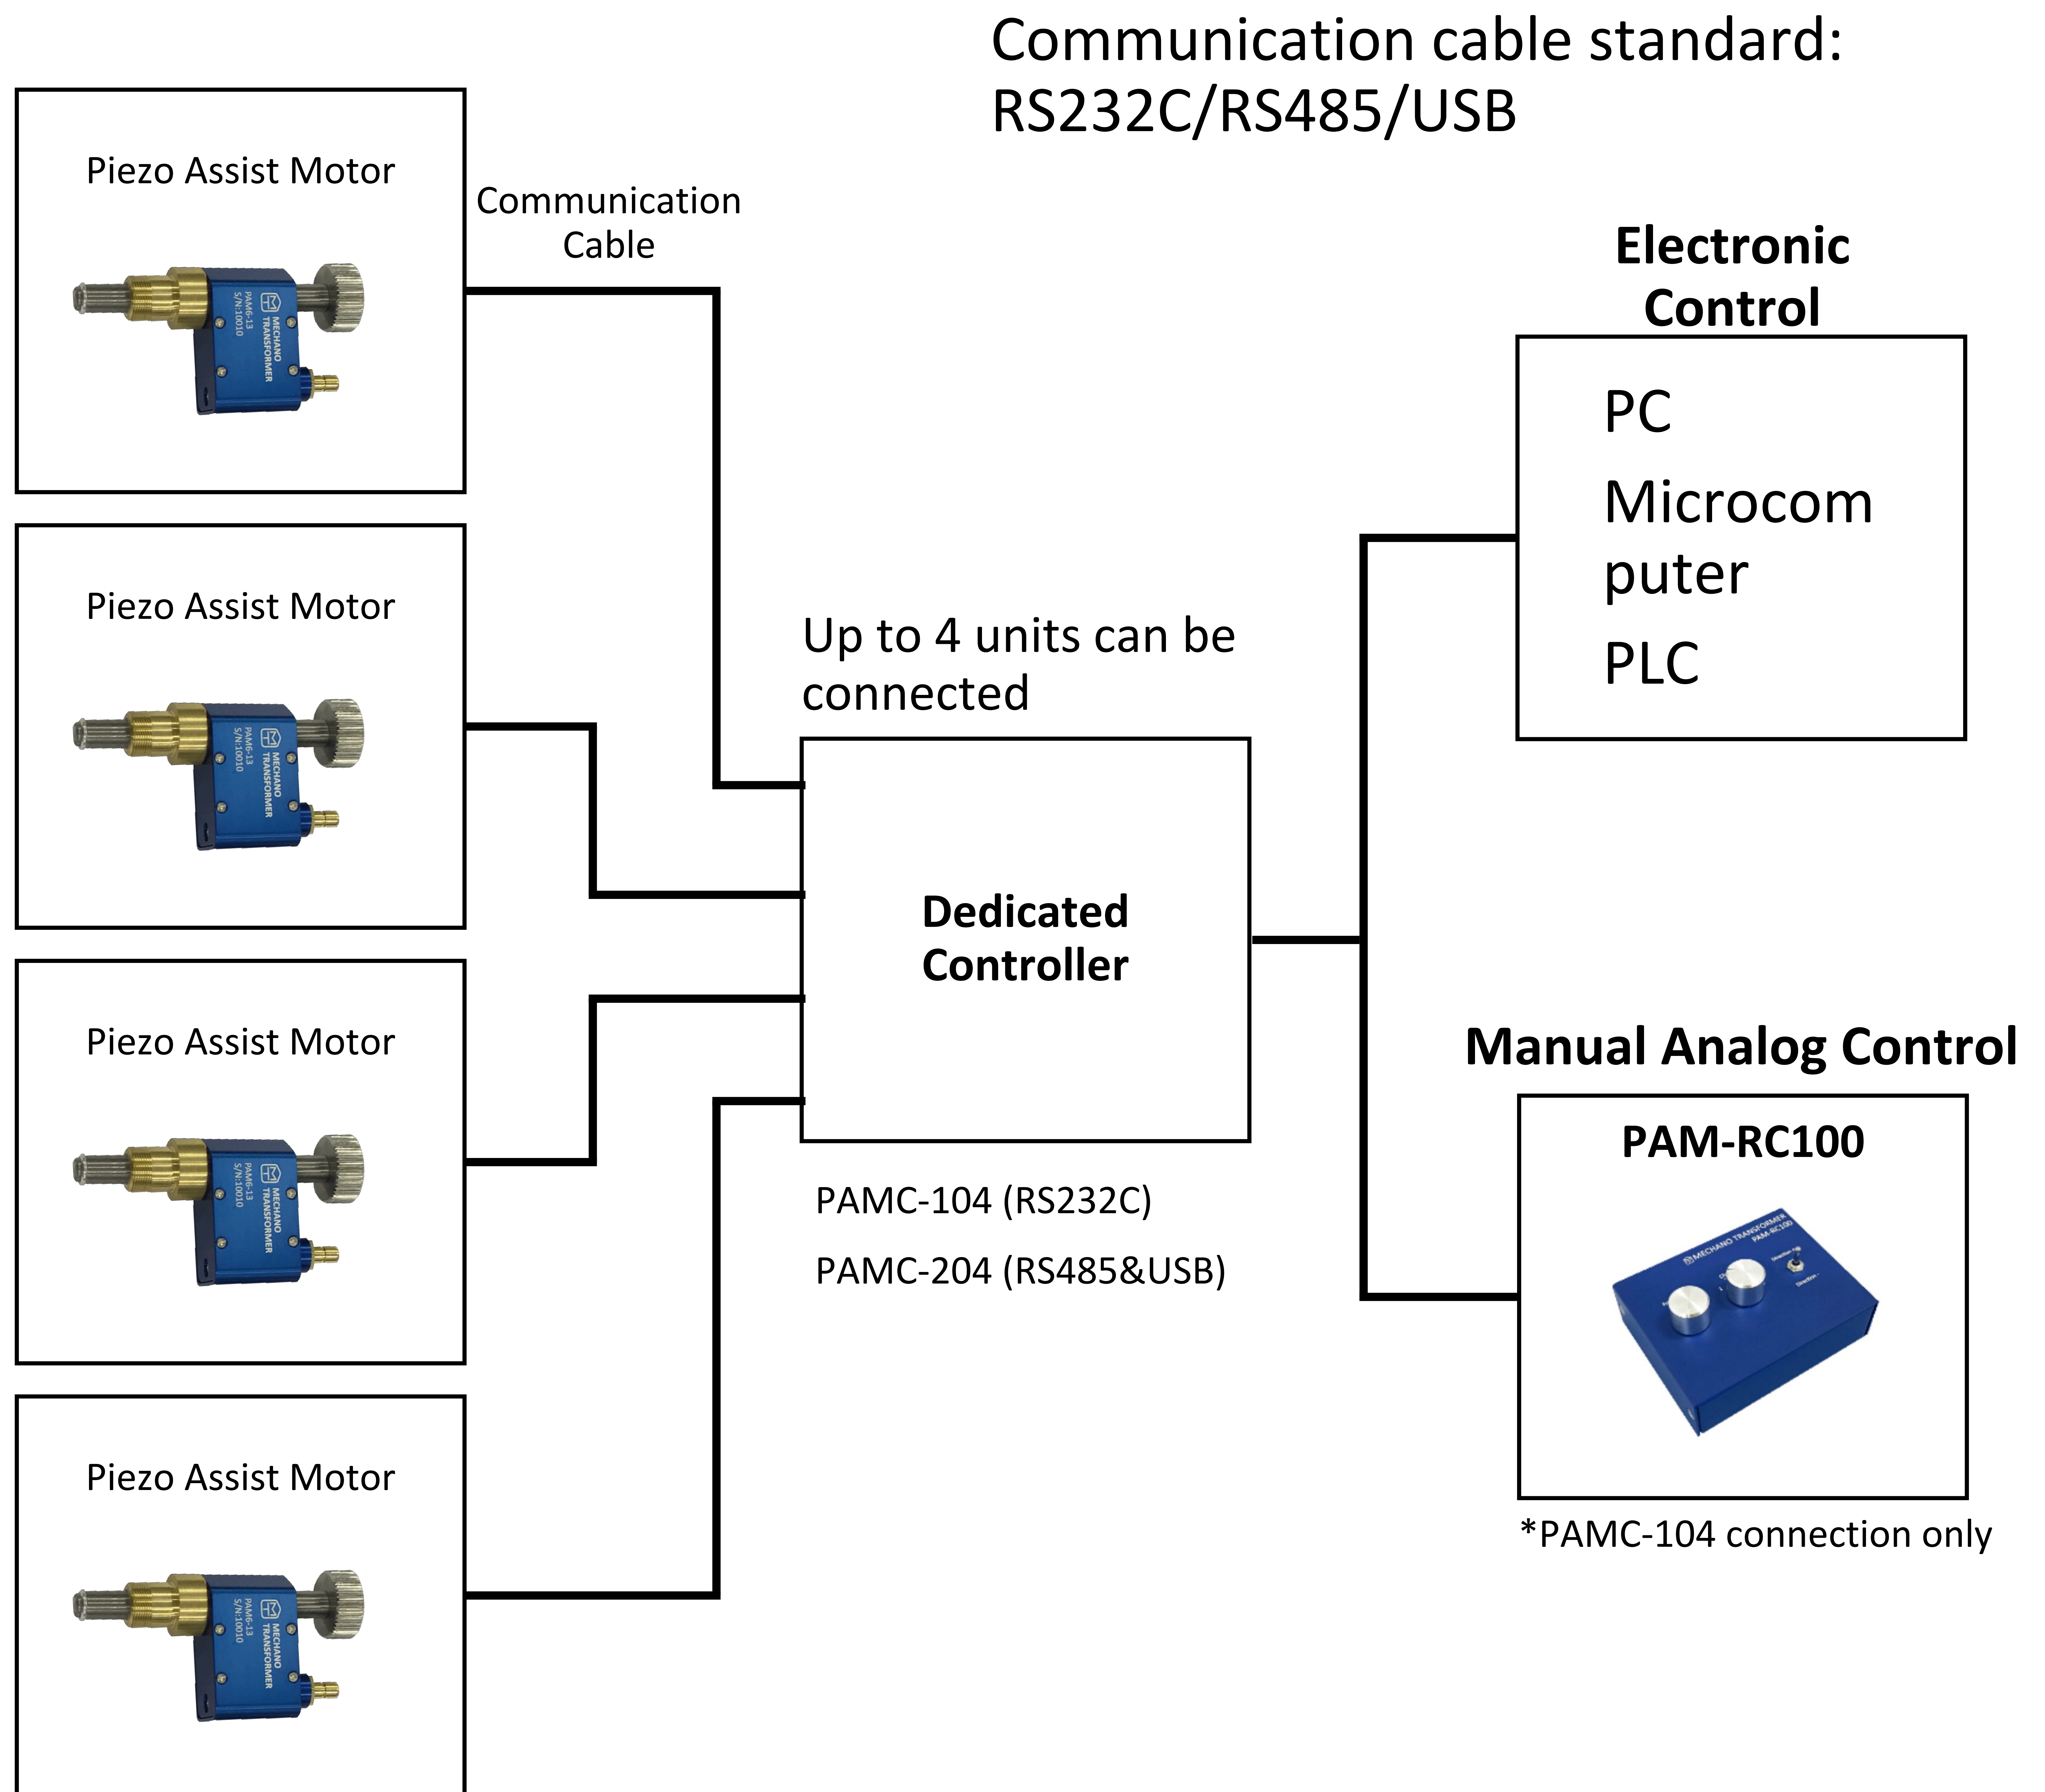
Communication cable standard:
RS232C/RS485/USB

Piezo Assist Motor

MECHANO TRANSFORMER
PAM6-13
S/N:10010

Communication Cable

Piezo Assist Motor

MECHANO TRANSFORMER
PAM6-13
S/N:10010

Piezo Assist Motor

MECHANO TRANSFORMER
PAM6-13
S/N:10010

Piezo Assist Motor

MECHANO TRANSFORMER
PAM6-13
S/N:10010

Up to 4 units can be connected

Dedicated Controller

PAMC-104 (RS232C)

PAMC-204 (RS485&USB)

Electronic Control

PC

Microcomputer

PLC

Manual Analog Control

PAM-RC100

MECHANO TRANSFORMER
PAM-RC100

*PAMC-104 connection only